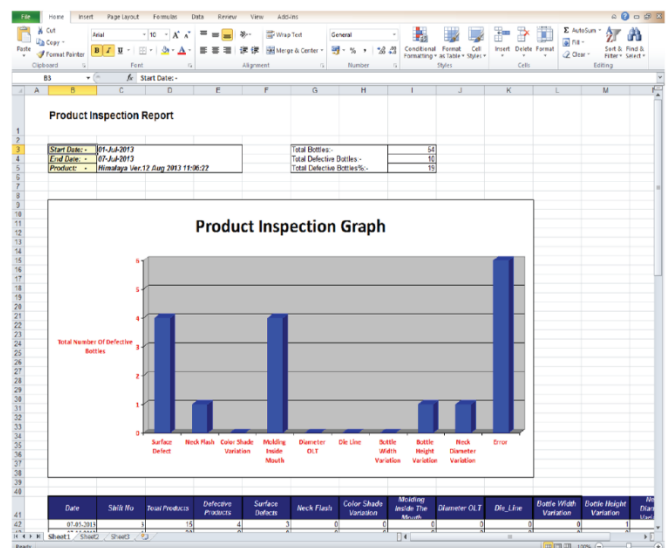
File Home Insert Page Layout Formulas Data Review View Add-Ins

Cut
Copy
Paste Format Painter
Clipboard
Arial 10 A A
B I U
Font
Wrap Text
Merge & Center
Alignment
General
$ % ,
Number
Conditional Formatting Format as Table Cell Styles
Styles
Insert Delete Format
Cells
AutoSum Fill Clear
Sort & Filter Find & Select
Editing

B3 fx Start Date:-

A B C D E F G H I J K L M

Product Inspection Report

| Start Date: - | 01-Jul-2013 |
|---|---|
| End Date: - | 07-Jul-2013 |
| Product: - | Himalaya Ver.12 Aug 2013 11:06:27 |

| Total Bottles:- | 54 |
|---|---|
| Total Defective Bottles :- | 10 |
| Total Defective Bottles%:- | 19 |

Product Inspection Graph

Total Number Of Defective Bottles

6
5
4
3
2
1
0

Surface Defect
Neck Flash
Color Shade Variation
Molding Inside Mouth
Diameter OLT
Die Line
Bottle Width Variation
Bottle Height Variation
Neck Diameter Variation
Error

| Date | Shift No | Total Products | Defective Products | Surface Defects | Neck Flash | Color Shade Variation | Molding Inside The Mouth | Diameter OLT | Die_Line | Bottle Width Variation | Bottle Height Variation | Ne Dian Var |
|---|---|---|---|---|---|---|---|---|---|---|---|---|
| 07-05-2013 | 1 | 15 | 4 | 3 | 0 | 0 | 0 | 0 | 0 | 0 | 1 | |

Sheet1 Sheet2 Sheet3
Ready 100%